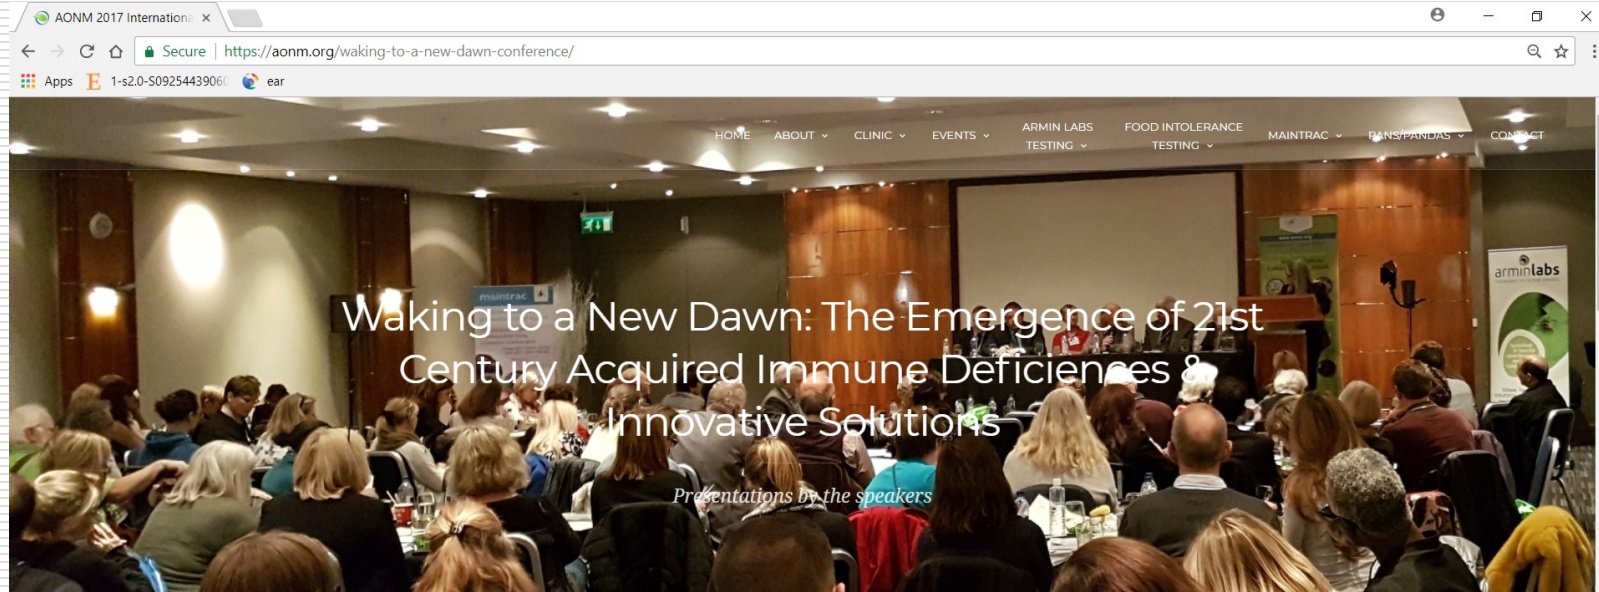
AONM 2017 Internationa ×

Secure | https://aonm.org/waking-to-a-new-dawn-conference/

Apps 1-s2.0-S09254439060 ear

HOME ABOUT CLINIC EVENTS ARMIN LABS TESTING FOOD INTOLERANCE TESTING MAINTRAC PANS/PANDAS CONTACT

maintrac

arminlabs

Waking to a New Dawn: The Emergence of 21st Century Acquired Immune Deficiences & Innovative Solutions

Presentations by the speakers